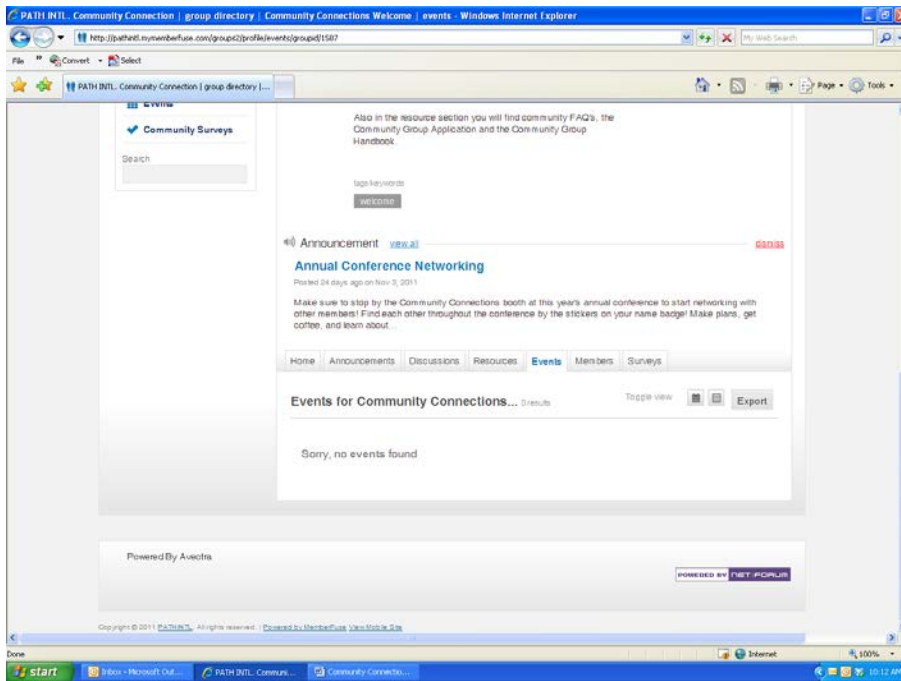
PATH INTL. Community Connection | group directory | Community Connections Welcome | events - Windows Internet Explorer

http://pathintl.mymemberfuse.com/groups2/profile/events/groupid/1587

My Web Search

File Convert Select

PATH INTL. Community Connection | group directory |...

Page Tools

Events

Community Surveys

Search

Also in the resource section you will find community FAQ's, the Community Group Application and the Community Group Handbook.

tags/keywords

welcome

Announcement view all

dismiss

Annual Conference Networking

Posted 24 days ago on Nov 3, 2011

Make sure to stop by the Community Connections booth at this year's annual conference to start networking with other members! Find each other throughout the conference by the stickers on your name badge! Make plans, get coffee, and learn about...

Home Announcements Discussions Resources Events Members Surveys

Events for Community Connections... 0 results

Toggle view

Export

Sorry, no events found

Powered By Avectra

POWERED BY NET FORUM

Copyright © 2011 PATHINTL. All rights reserved. | Powered by MemberFuse View Mobile Site

Done

Internet

100%

start

Inbox - Microsoft Out...

PATH INTL. Communi...

Community Connectio...

10:12 AM